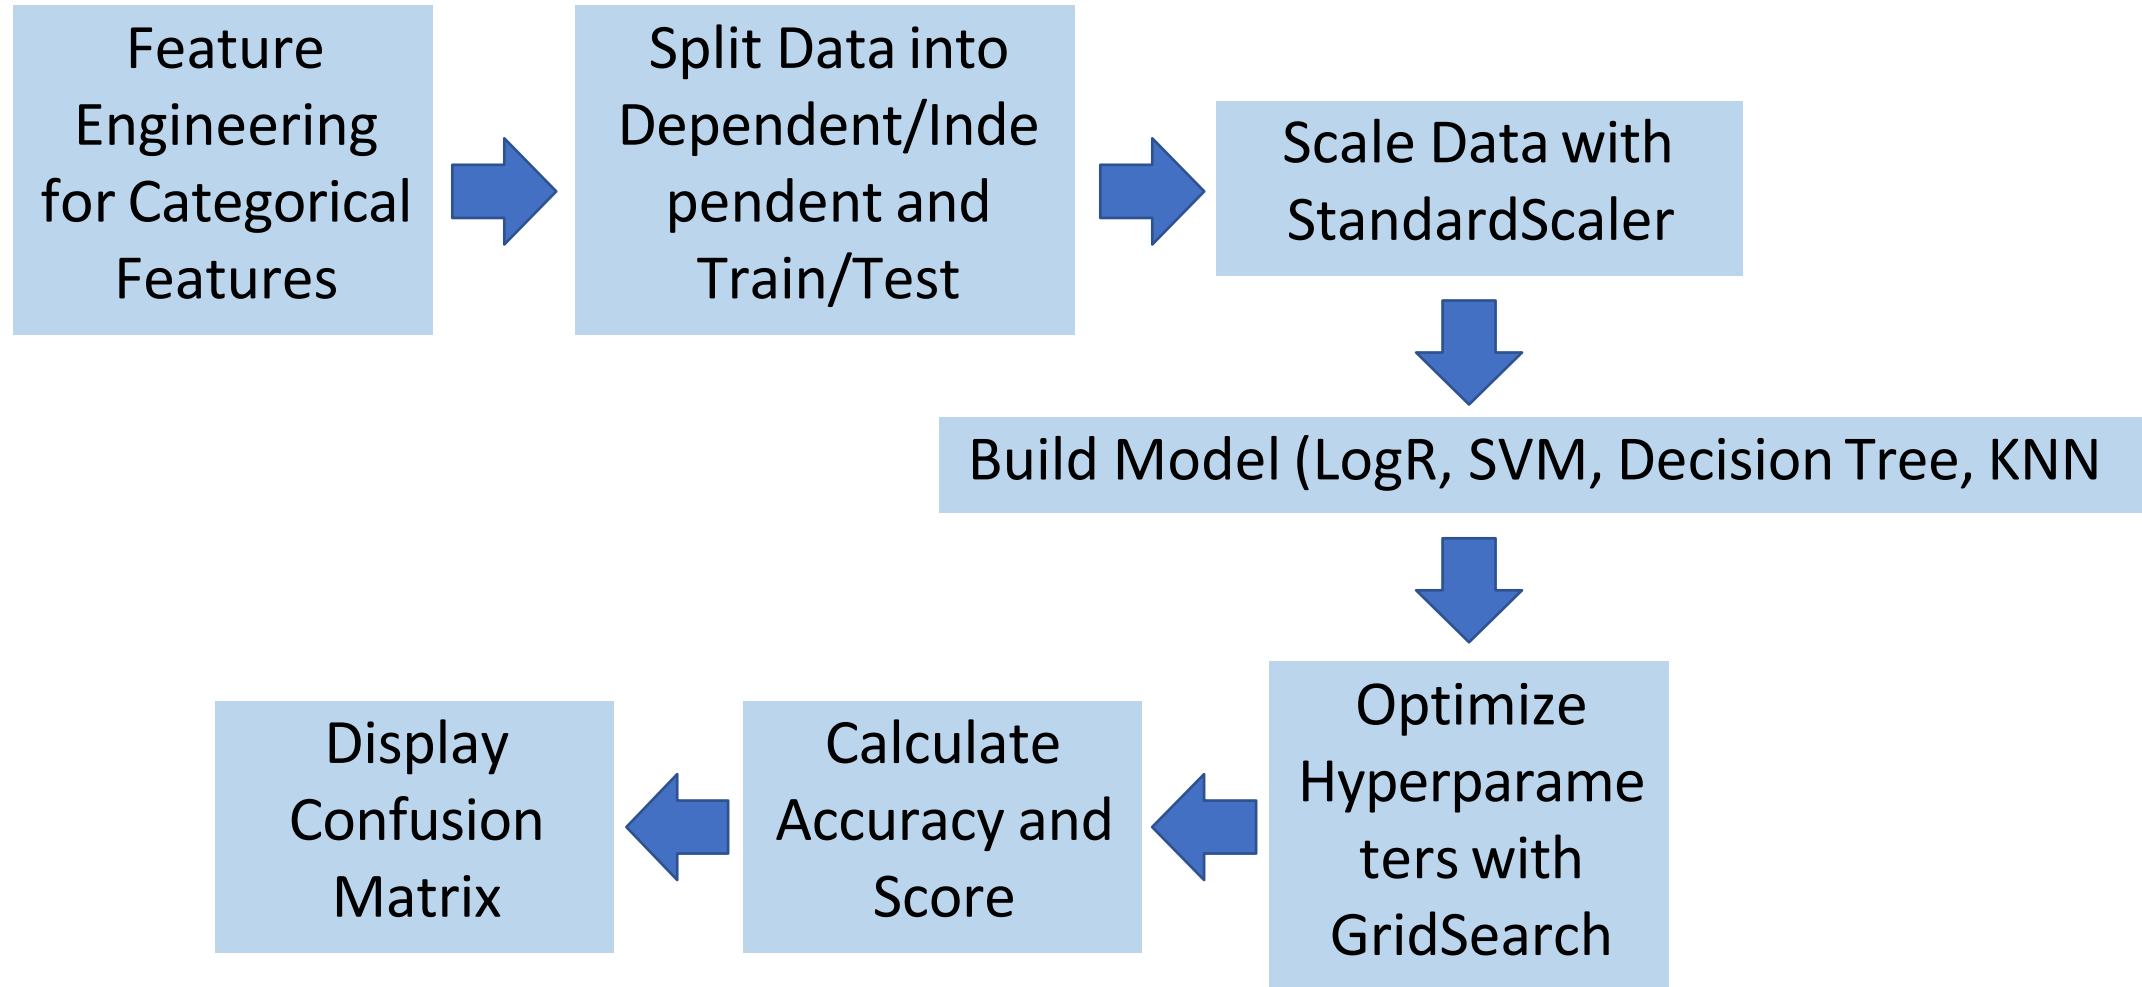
Feature Engineering for Categorical Features

Split Data into Dependent/Independent and Train/Test

Scale Data with StandardScaler

Build Model (LogR, SVM, Decision Tree, KNN

Optimize Hyperparameters with GridSearch

Calculate Accuracy and Score

Display Confusion Matrix